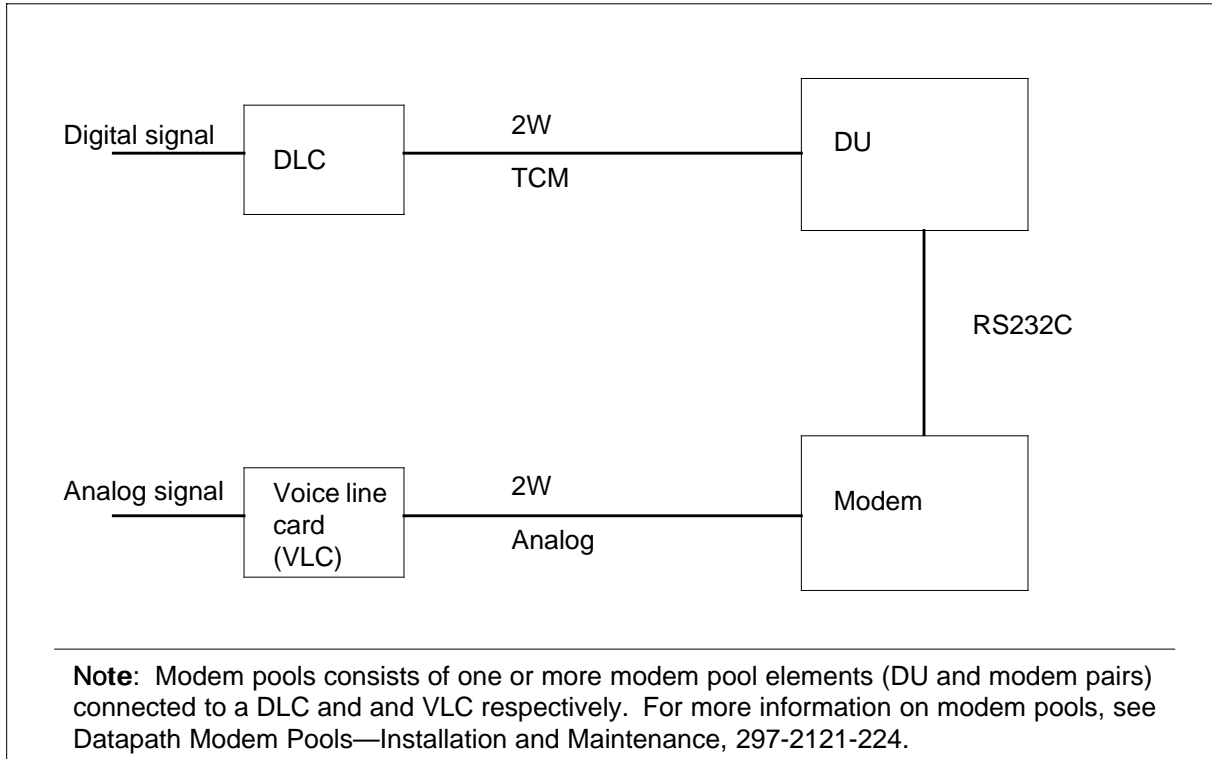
Digital signal

DLC

2W

TCM

DU

RS232C

Analog signal

Voice line card (VLC)

2W

Analog

Modem

Note: Modem pools consists of one or more modem pool elements (DU and modem pairs) connected to a DLC and and VLC respectively. For more information on modem pools, see Datapath Modem Pools—Installation and Maintenance, 297-2121-224.